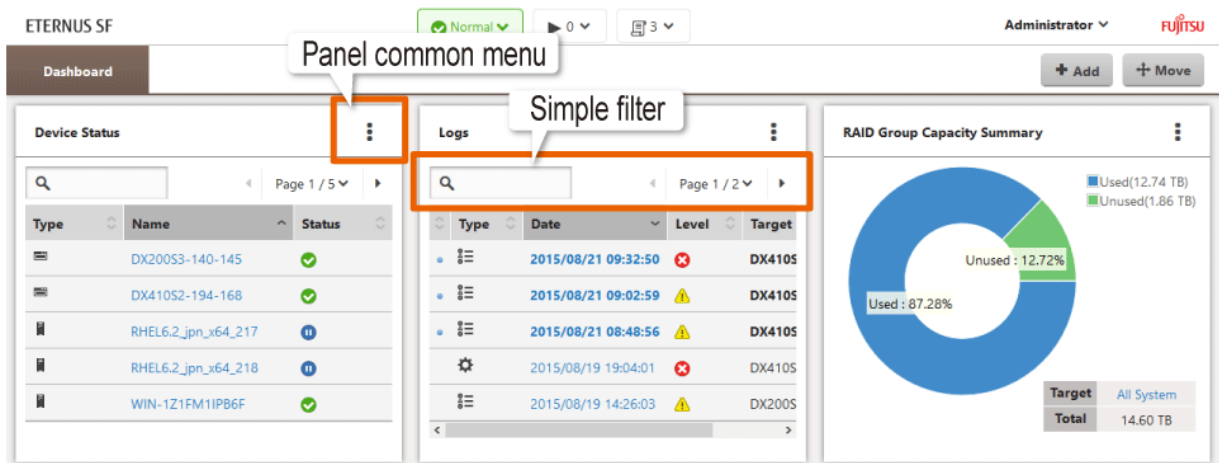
ETERNUS SF

Normal

0

3

Administrator

FUJITSU

Dashboard

Panel common menu

Add

Move

Device Status

Page 1 / 5

| Type | Name | Status |
|---|---|---|
| | DX200S3-140-145 | |
| | DX410S2-194-168 | |
| | RHEL6.2_jpn_x64_217 | |
| | RHEL6.2_jpn_x64_218 | |
| | WIN-1Z1FM1IPB6F | |

Logs

Simple filter

Page 1 / 2

| Type | Date | Level | Target |
|---|---|---|---|
| | 2015/08/21 09:32:50 | | DX410S |
| | 2015/08/21 09:02:59 | | DX410S |
| | 2015/08/21 08:48:56 | | DX410S |
| | 2015/08/19 19:04:01 | | DX410S |
| | 2015/08/19 14:26:03 | | DX200S |

RAID Group Capacity Summary

Used(12.74 TB)
Unused(1.86 TB)

Unused : 12.72%

Used : 87.28%

| Target | All System |
|---|---|
| Total | 14.60 TB |